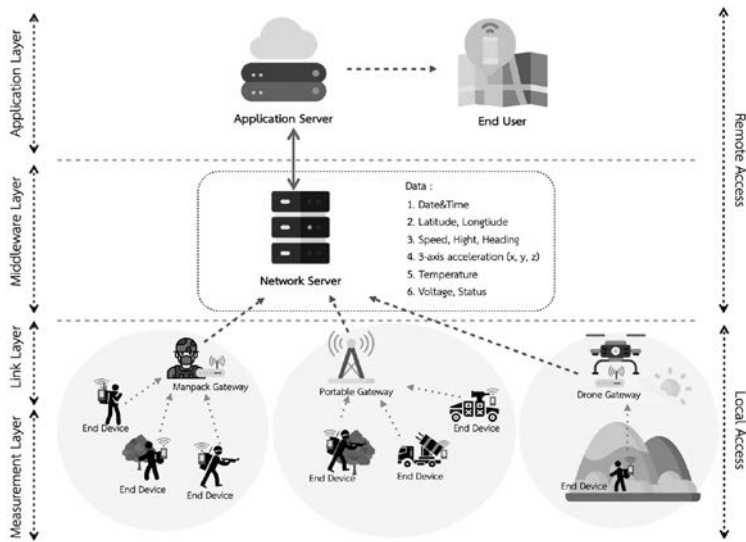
Application Layer

Application Server

End User

Remote Access

Middleware Layer

Network Server

Data :
1. Date&Time
2. Latitude, Longtiude
3. Speed, Hight, Heading
4. 3-axis acceleration (x, y, z)
5. Temperature
6. Voltage, Status

Link Layer

Measurement Layer

Manpack Gateway

End Device

End Device

End Device

Portable Gateway

End Device

End Device

End Device

Drone Gateway

End Device

Local Access